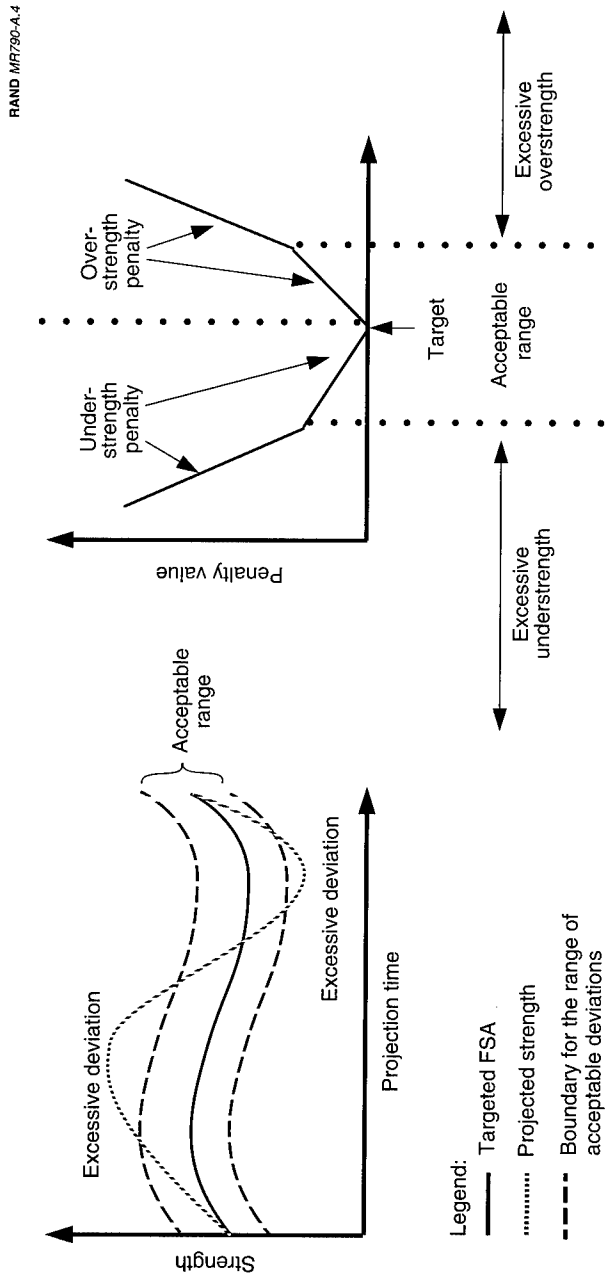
RAND MR790-A.4

Strength

Excessive deviation

Acceptable range

Excessive deviation

Projection time

Legend:
Targeted FSA
Projected strength
Boundary for the range of acceptable deviations

Penalty value

Under-strength penalty

Over-strength penalty

Target

Excessive understrength

Acceptable range

Excessive overstrength